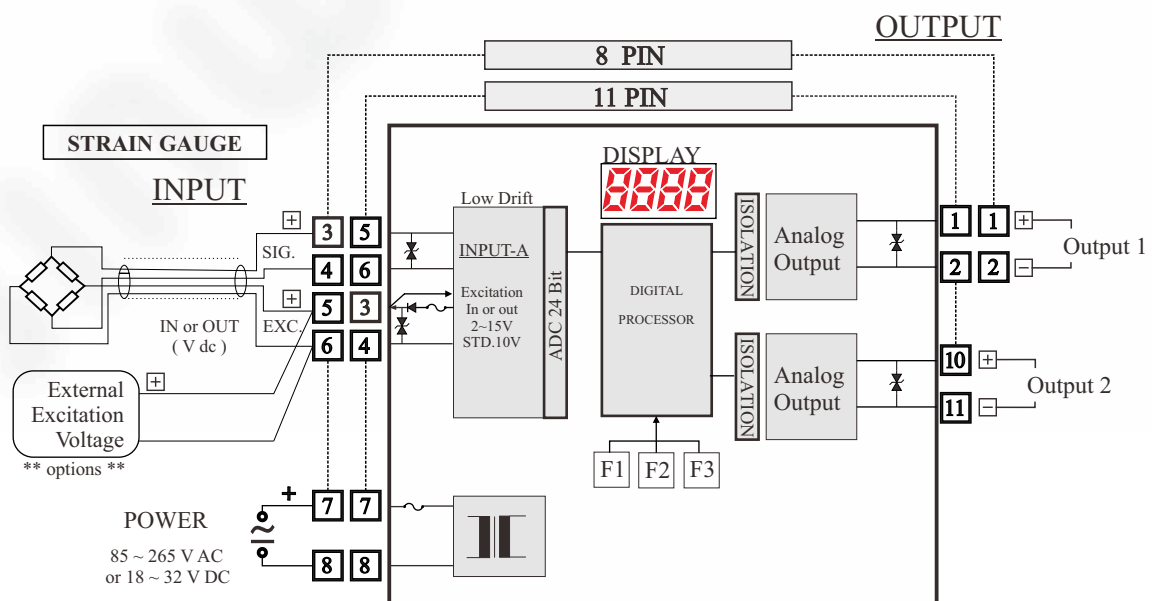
OUTPUT

8 PIN

11 PIN

STRAIN GAUGE

INPUT

DISPLAY

8888

Low Drift

INPUT-A

Excitation In or out 2~15V STD.10V

ADC 24 Bit

DIGITAL PROCESSOR

ISOLATION

Analog Output

ISOLATION

Analog Output

3 5
SIG.
4 6
5 3
EXC.
6 4

IN or OUT ( V dc )

External Excitation Voltage

** options **

1 1 Output 1
2 2

10 Output 2
11

F1 F2 F3

POWER

85 ~ 265 V AC or 18 ~ 32 V DC

7 7
8 8